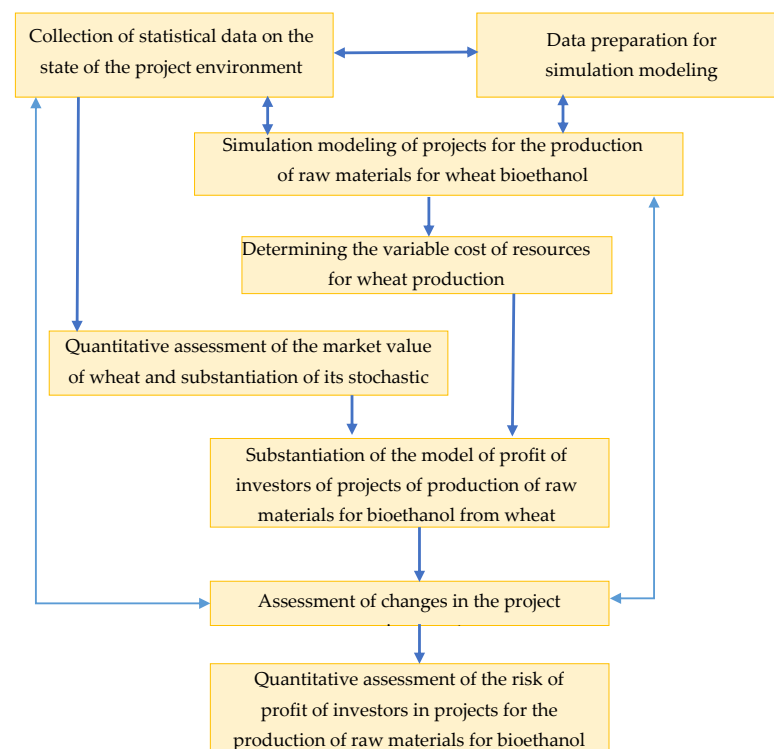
Collection of statistical data on the state of the project environment

Data preparation for simulation modeling

Simulation modeling of projects for the production of raw materials for wheat bioethanol

Determining the variable cost of resources for wheat production

Quantitative assessment of the market value of wheat and substantiation of its stochastic

Substantiation of the model of profit of investors of projects of production of raw materials for bioethanol from wheat

Assessment of changes in the project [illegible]

Quantitative assessment of the risk of profit of investors in projects for the production of raw materials for bioethanol